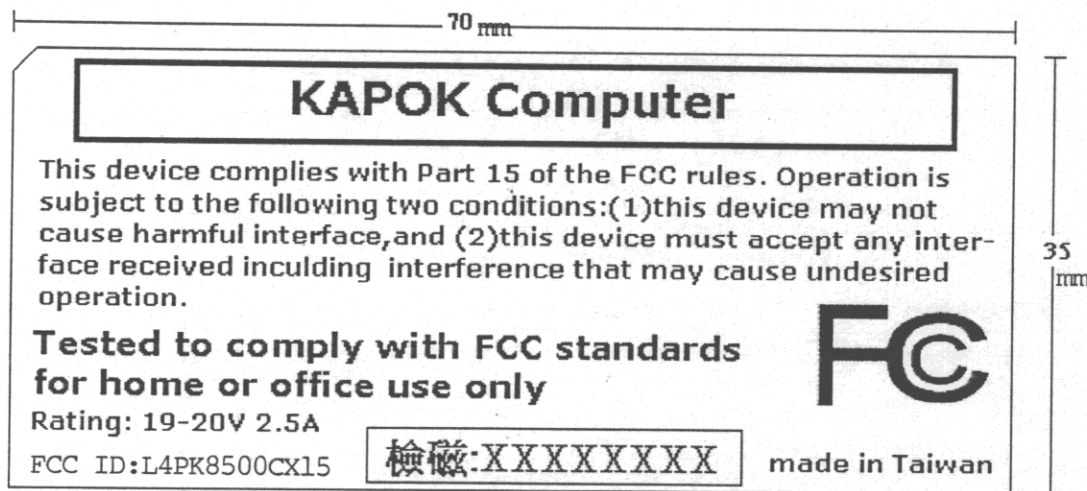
70 mm

35 mm

KAPOK Computer

This device complies with Part 15 of the FCC rules. Operation is subject to the following two conditions:(1)this device may not cause harmful interface,and (2)this device must accept any interface received inculding interference that may cause undesired operation.

Tested to comply with FCC standards for home or office use only

FC

Rating: 19-20V 2.5A

FCC ID:L4PK8500CX15

檢磁:XXXXXXXX

made in Taiwan